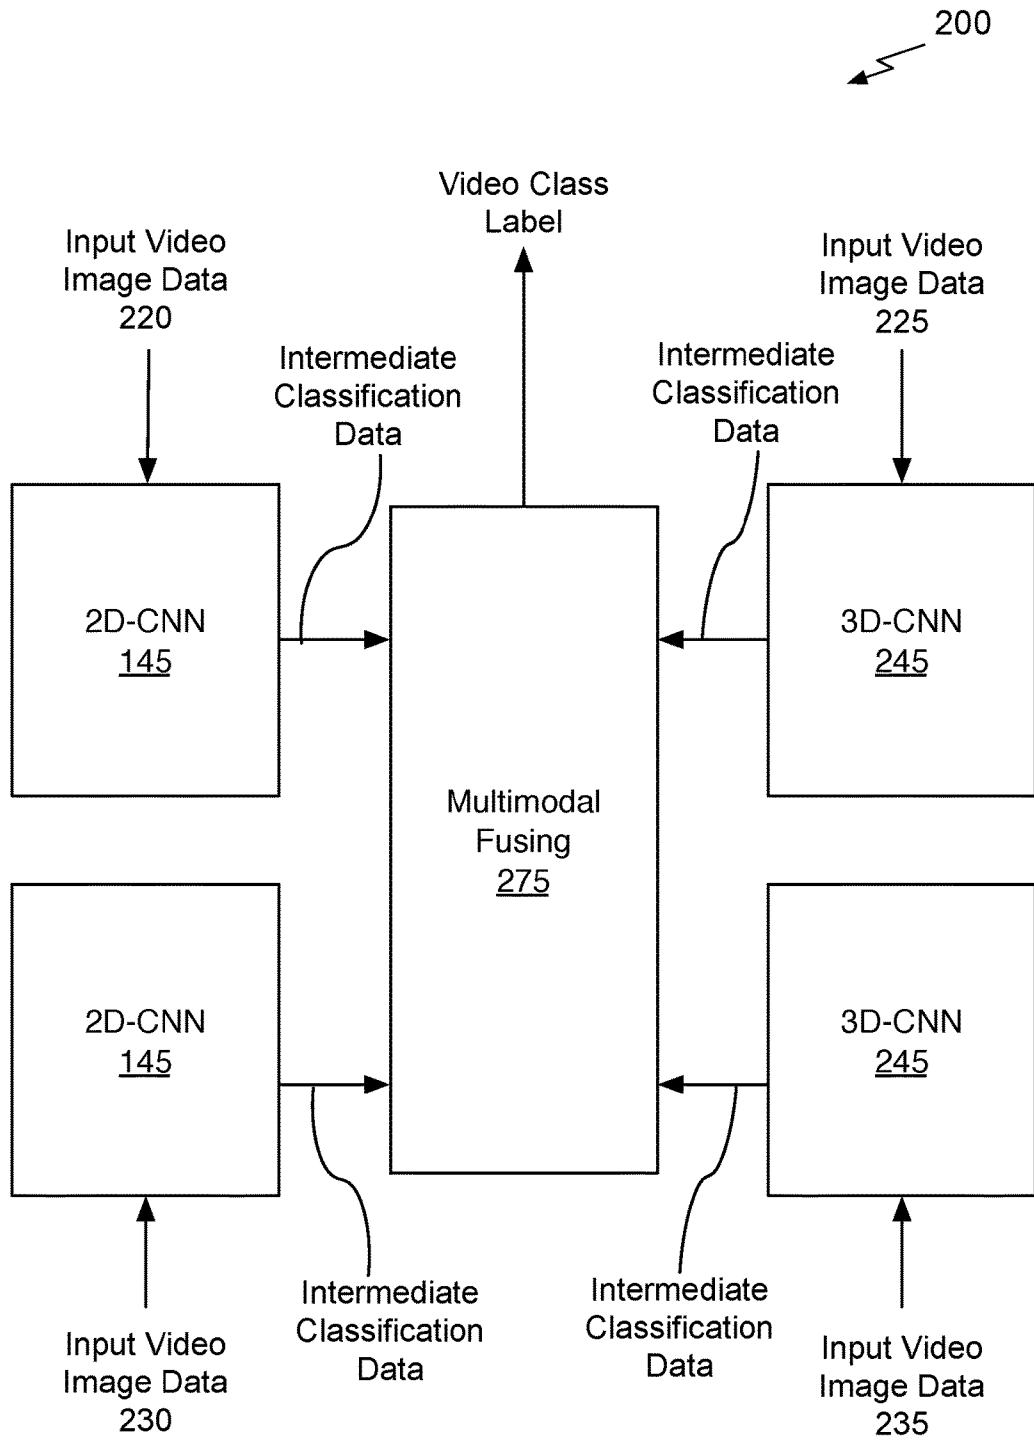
200

Video Class Label

Input Video Image Data 220

Intermediate Classification Data

Intermediate Classification Data

Input Video Image Data 225

2D-CNN 145

Multimodal Fusing 275

3D-CNN 245

2D-CNN 145

3D-CNN 245

Input Video Image Data 230

Intermediate Classification Data

Intermediate Classification Data

Input Video Image Data 235